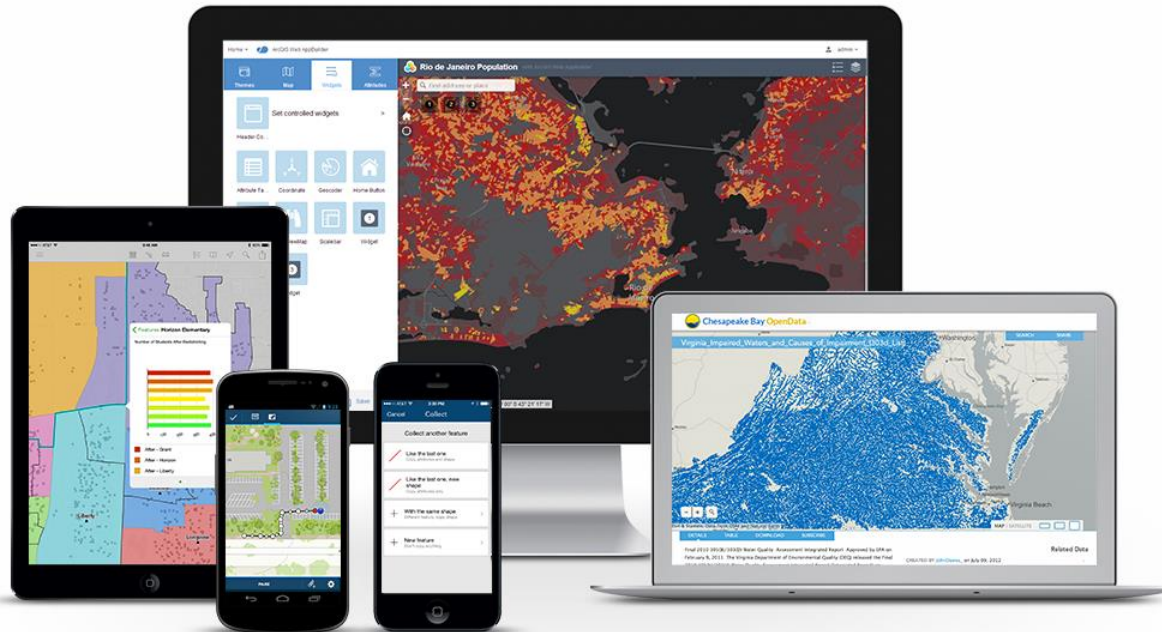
Home ▾ ArcGIS Web AppBuilder

admin ▾

Themes Map Widgets Attributes

Rio de Janeiro Population

Find address or place

Set controlled widgets

Header Co...

Attribute Ta... Coordinate Geocoder Home Button

Overview Map Scalebar Widget

Widget

Save

Rio de Janeiro

Features: Horizon Elementary

Number of Students After Redistricting

After - Grant

After - Horizon

After - Liberty

Liberty

Cancel Collect

Collect another feature

Like the last one

Like the last one, new shape

With the same shape

New feature

Chesapeake Bay OpenData

SEARCH SIGN IN

Virginia_Impaired_Waters_and_Causes_of_Impairment_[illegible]

Washington

Virginia Beach

DETAILS TABLE DOWNLOAD SUBSCRIBE

Related Data

Final 2010 305(b)/303(d) Water Quality Assessment Integrated Report. Approved by EPA on February 9, 2011. The Virginia Department of Environmental Quality (DEQ) released the Final

CREATED BY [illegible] on July 09, 2012